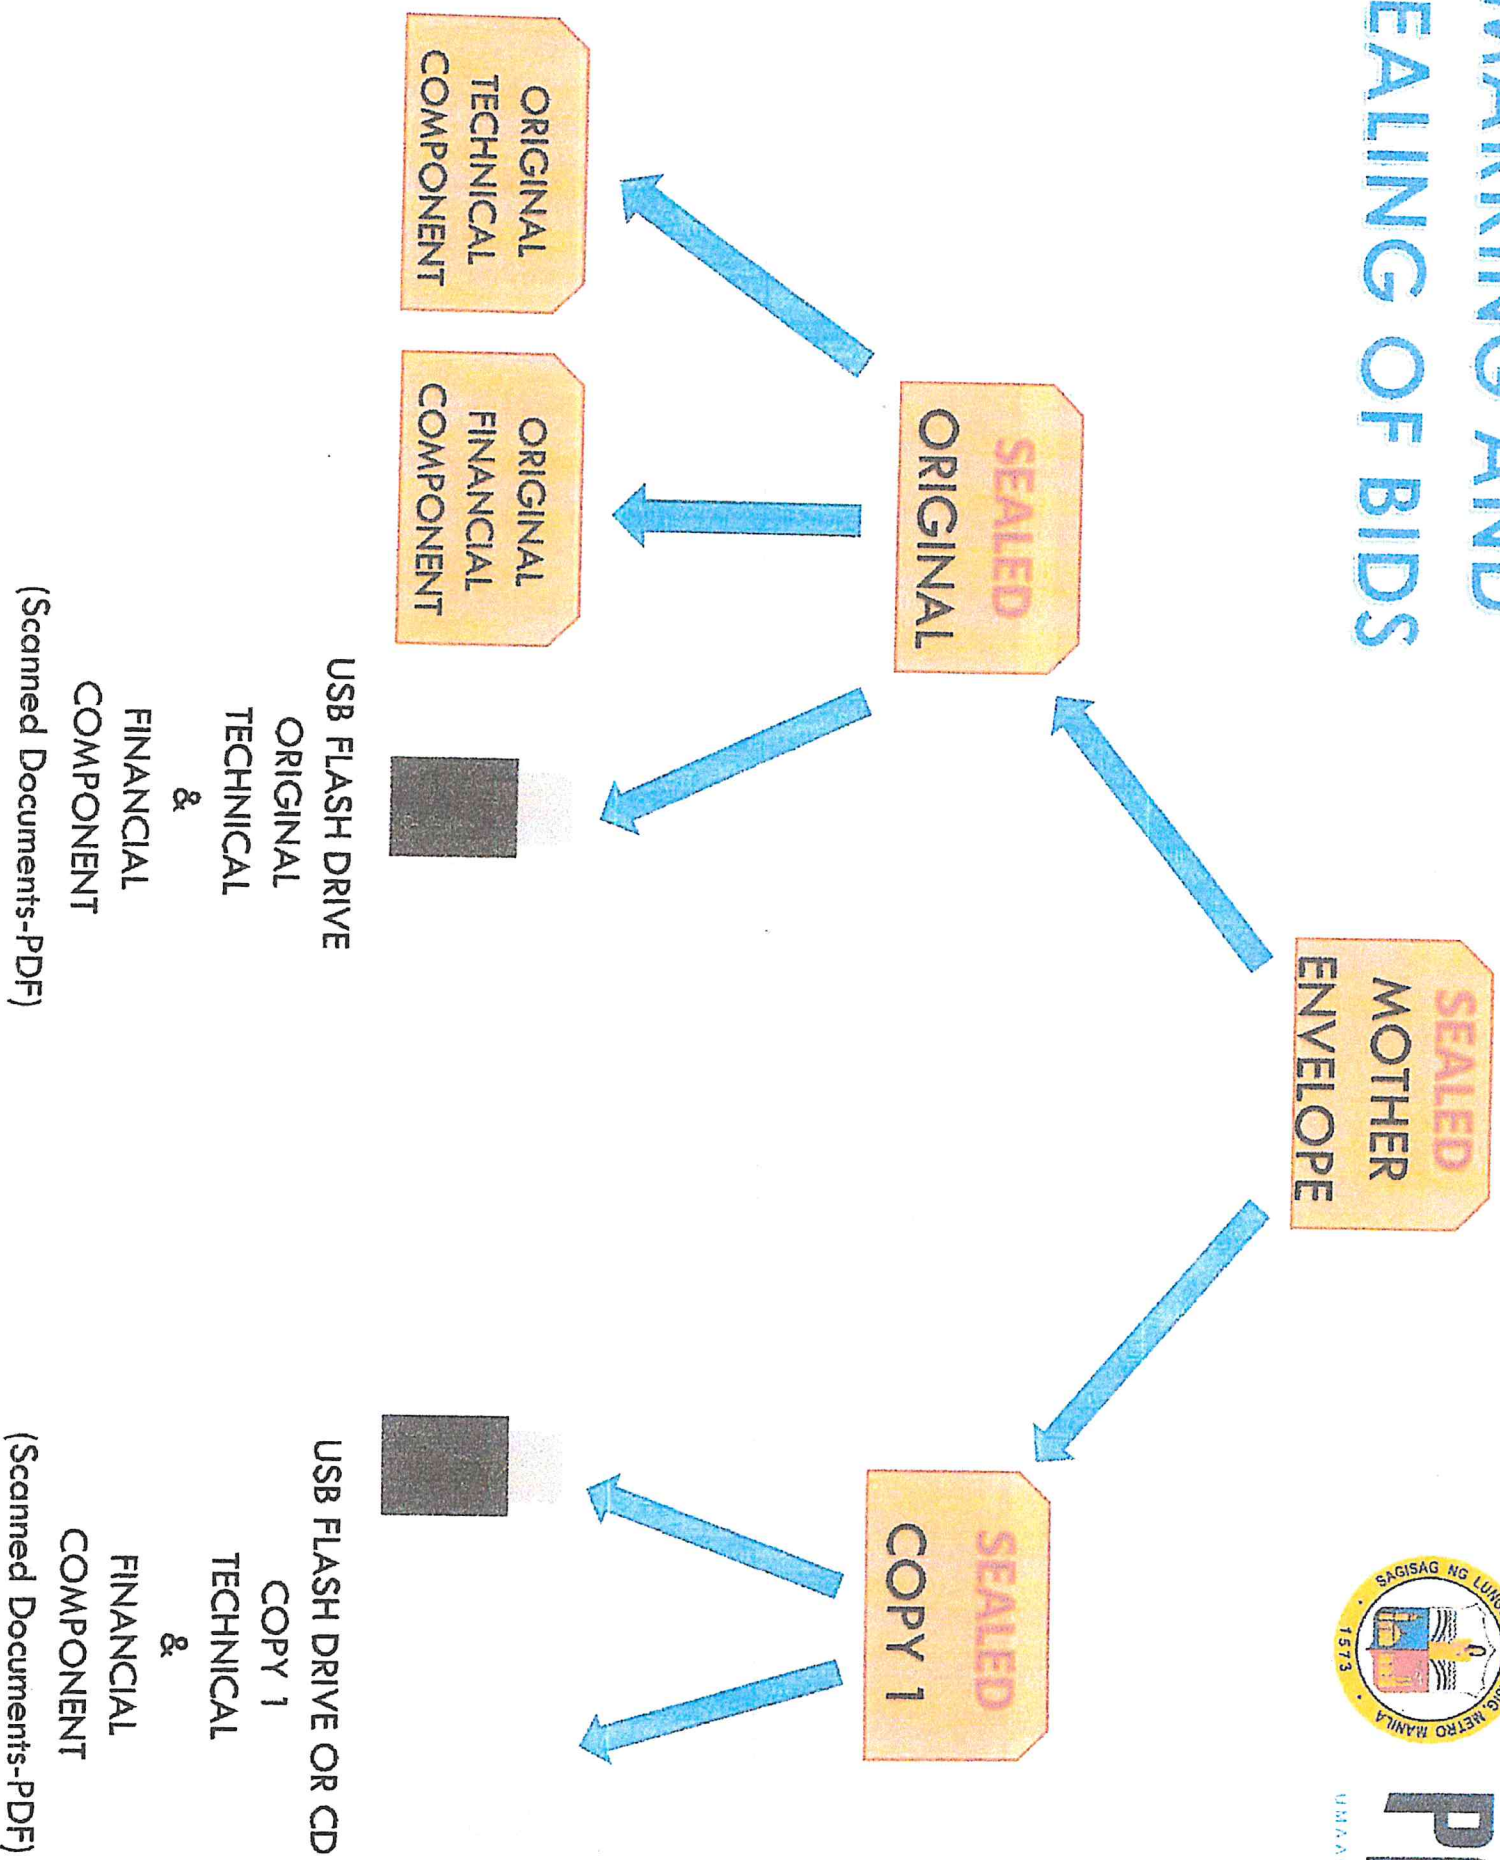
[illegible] AND
EALING OF BIDS

SEALED
MOTHER
ENVELOPE

SEALED
ORIGINAL

SEALED
COPY 1

ORIGINAL
TECHNICAL
COMPONENT

ORIGINAL
FINANCIAL
COMPONENT

USB FLASH DRIVE
ORIGINAL
TECHNICAL
&
FINANCIAL
COMPONENT
(Scanned Documents-PDF)

USB FLASH DRIVE OR CD
COPY 1
TECHNICAL
&
FINANCIAL
COMPONENT
(Scanned Documents-PDF)

SAGISAG NG LUNG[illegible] METRO MANILA
1573

P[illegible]